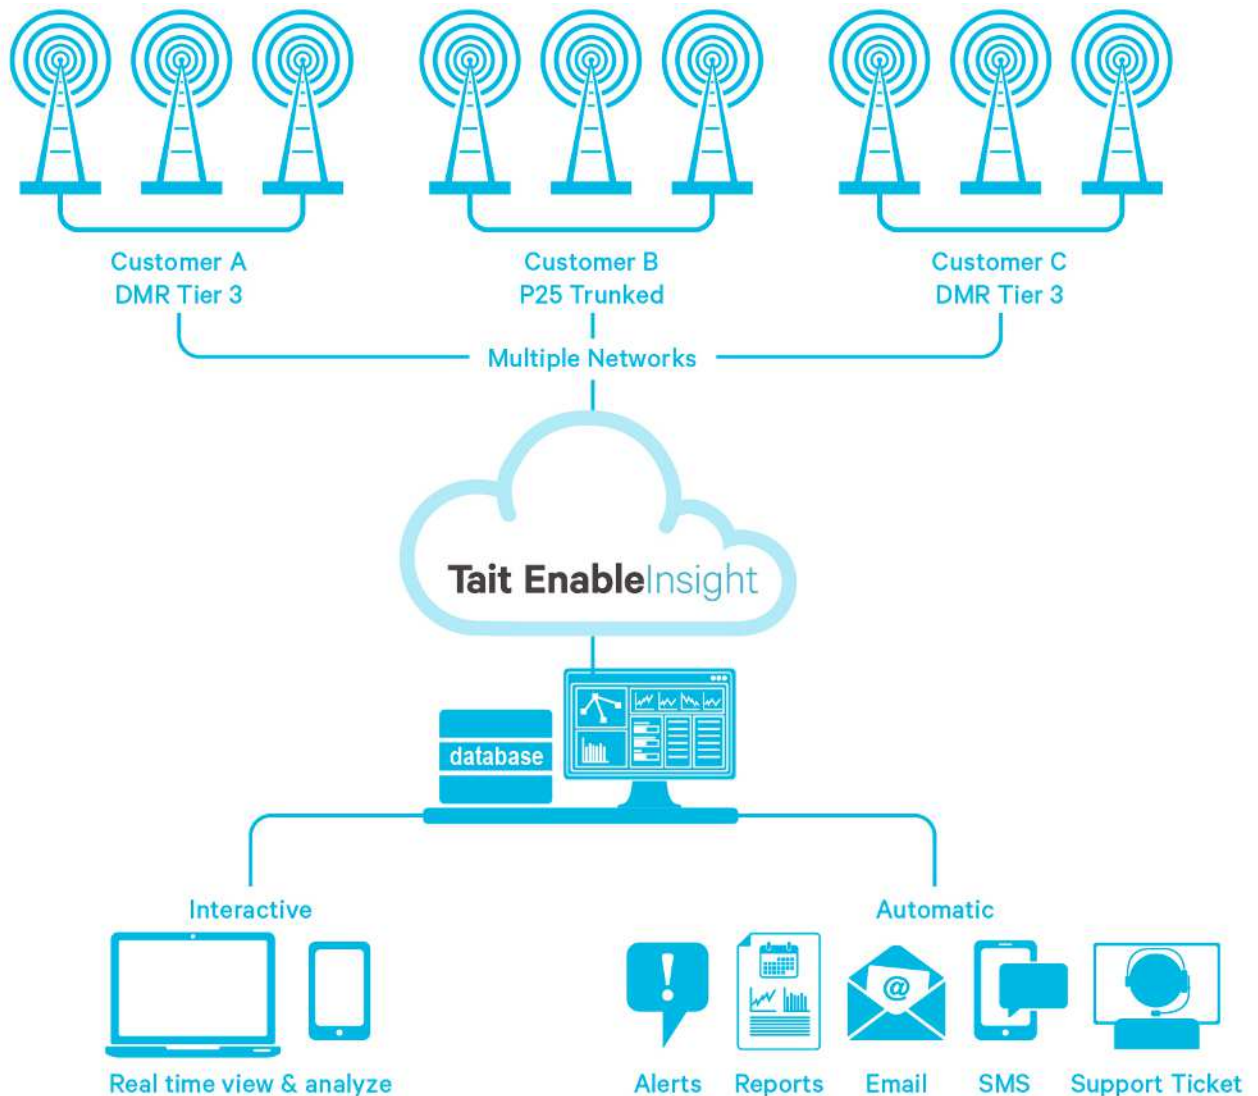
Customer A
DMR Tier 3

Customer B
P25 Trunked

Customer C
DMR Tier 3

Multiple Networks

Tait EnableInsight

database

Interactive

Automatic

Real time view & analyze

Alerts Reports Email SMS Support Ticket